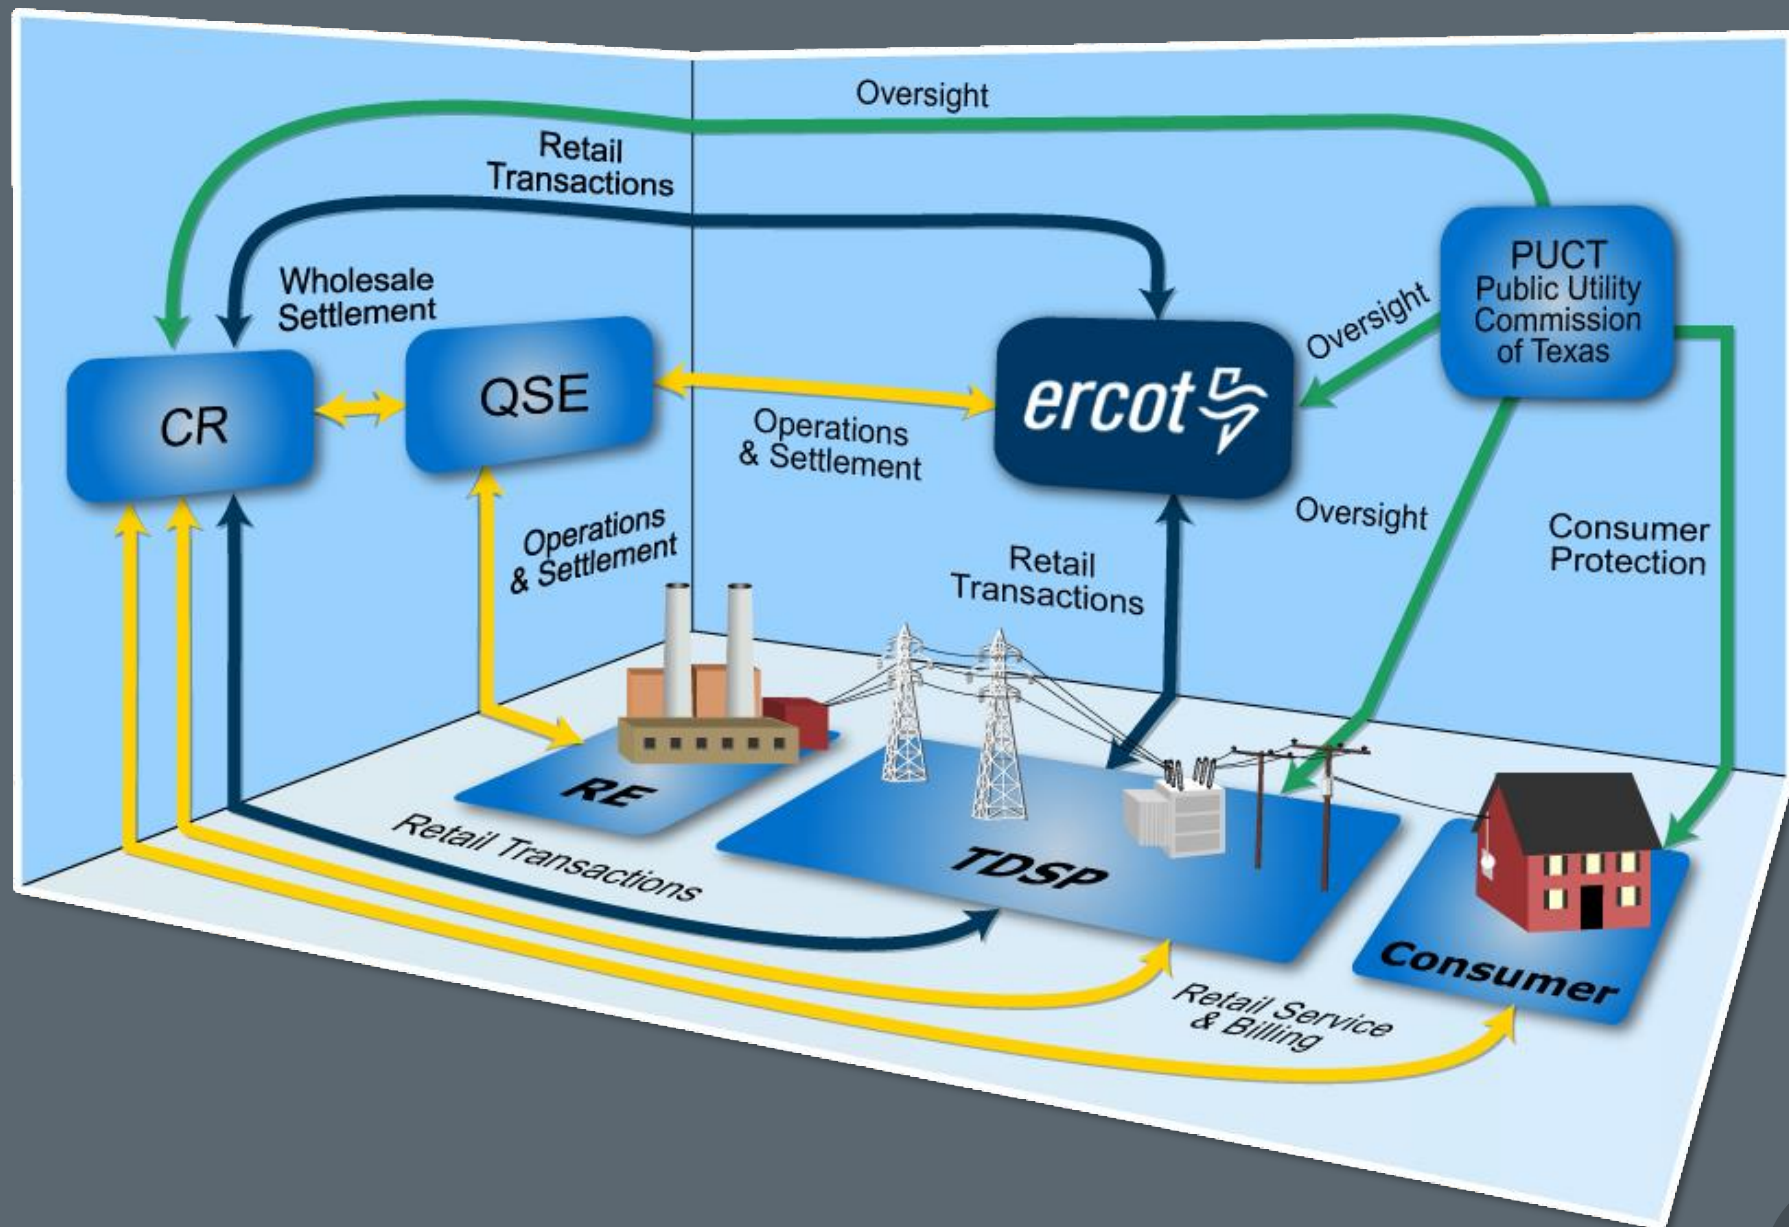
Oversight

Retail Transactions

Wholesale Settlement

CR

QSE

ercot

PUCT Public Utility Commission of Texas

Oversight

Operations & Settlement

Oversight

Consumer Protection

Operations & Settlement

Retail Transactions

RE

TDSP

Retail Transactions

Consumer

Retail Service & Billing